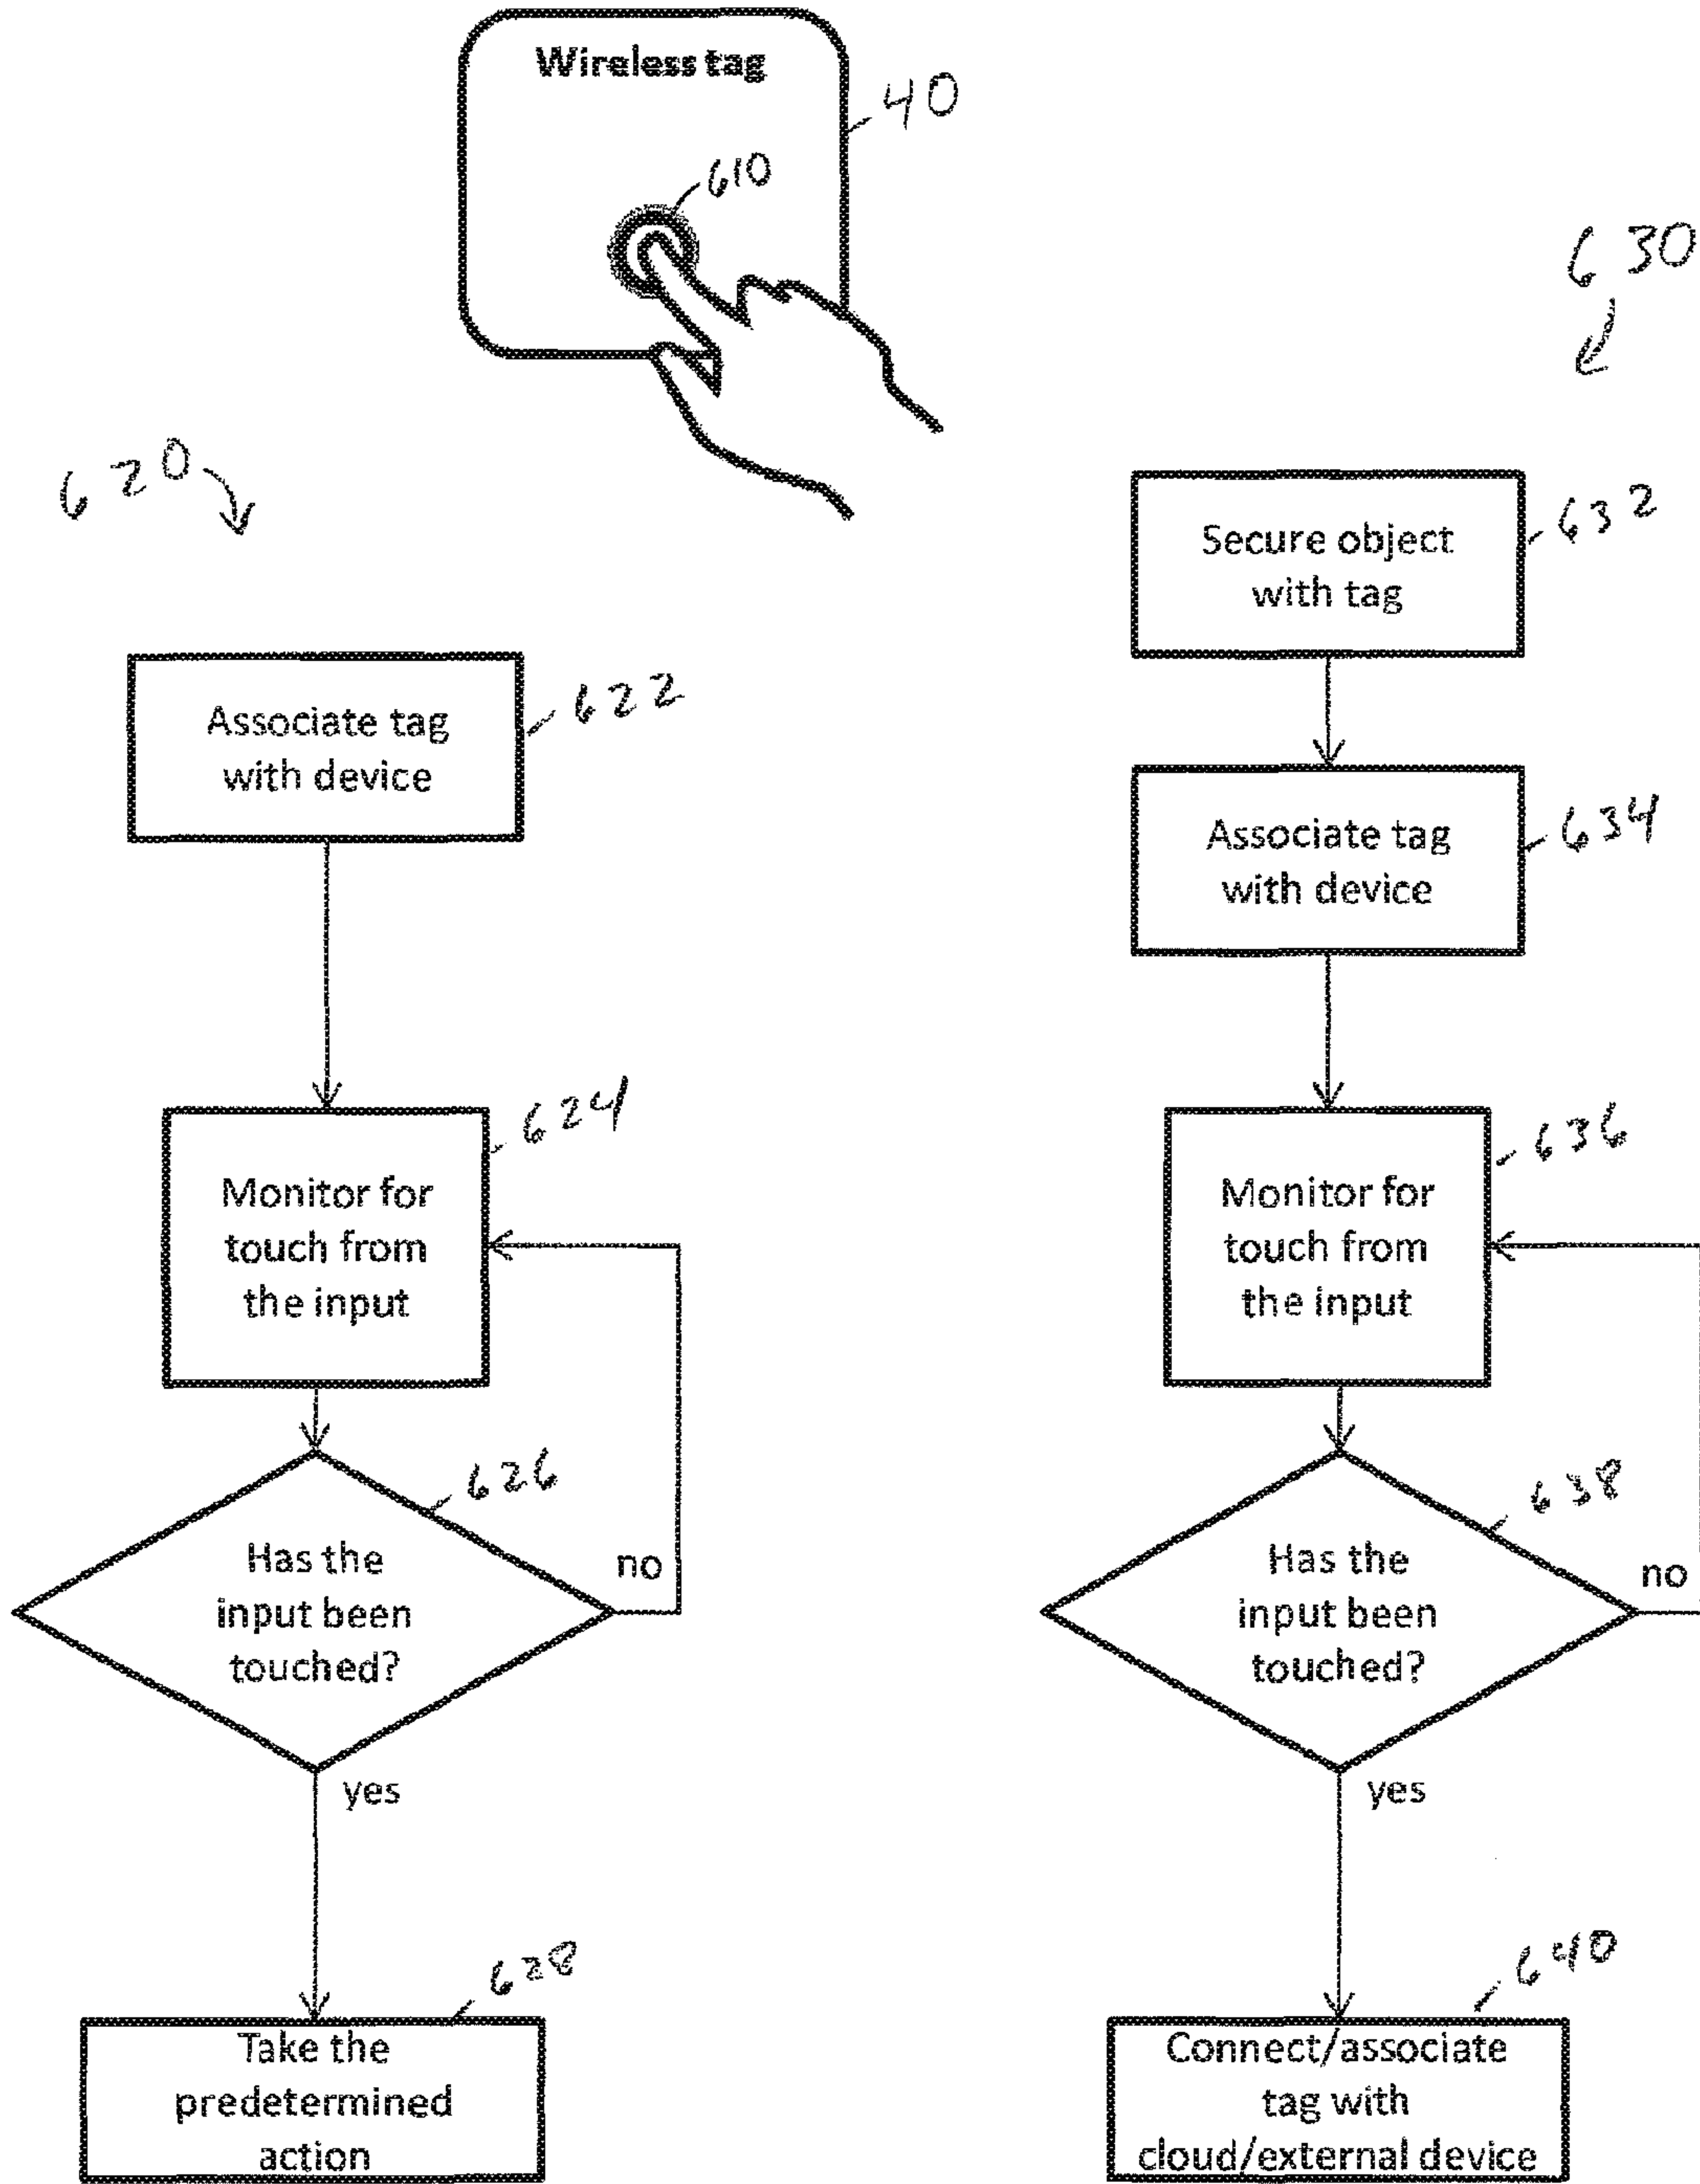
Wireless tag
40
610
630
620
Secure object with tag
632
Associate tag with device
622
Associate tag with device
634
Monitor for touch from the input
624
Monitor for touch from the input
636
Has the input been touched?
626
no
Has the input been touched?
638
no
yes
yes
628
640
Take the predetermined action
Connect/associate tag with cloud/external device